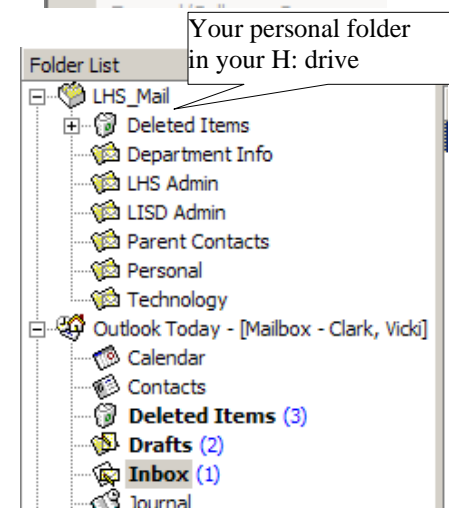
Your personal folder in your H: drive

Folder List

LHS_Mail
Deleted Items
Department Info
LHS Admin
LISD Admin
Parent Contacts
Personal
Technology
Outlook Today - [Mailbox - Clark, Vicki]
Calendar
Contacts
Deleted Items (3)
Drafts (2)
Inbox (1)
Journal